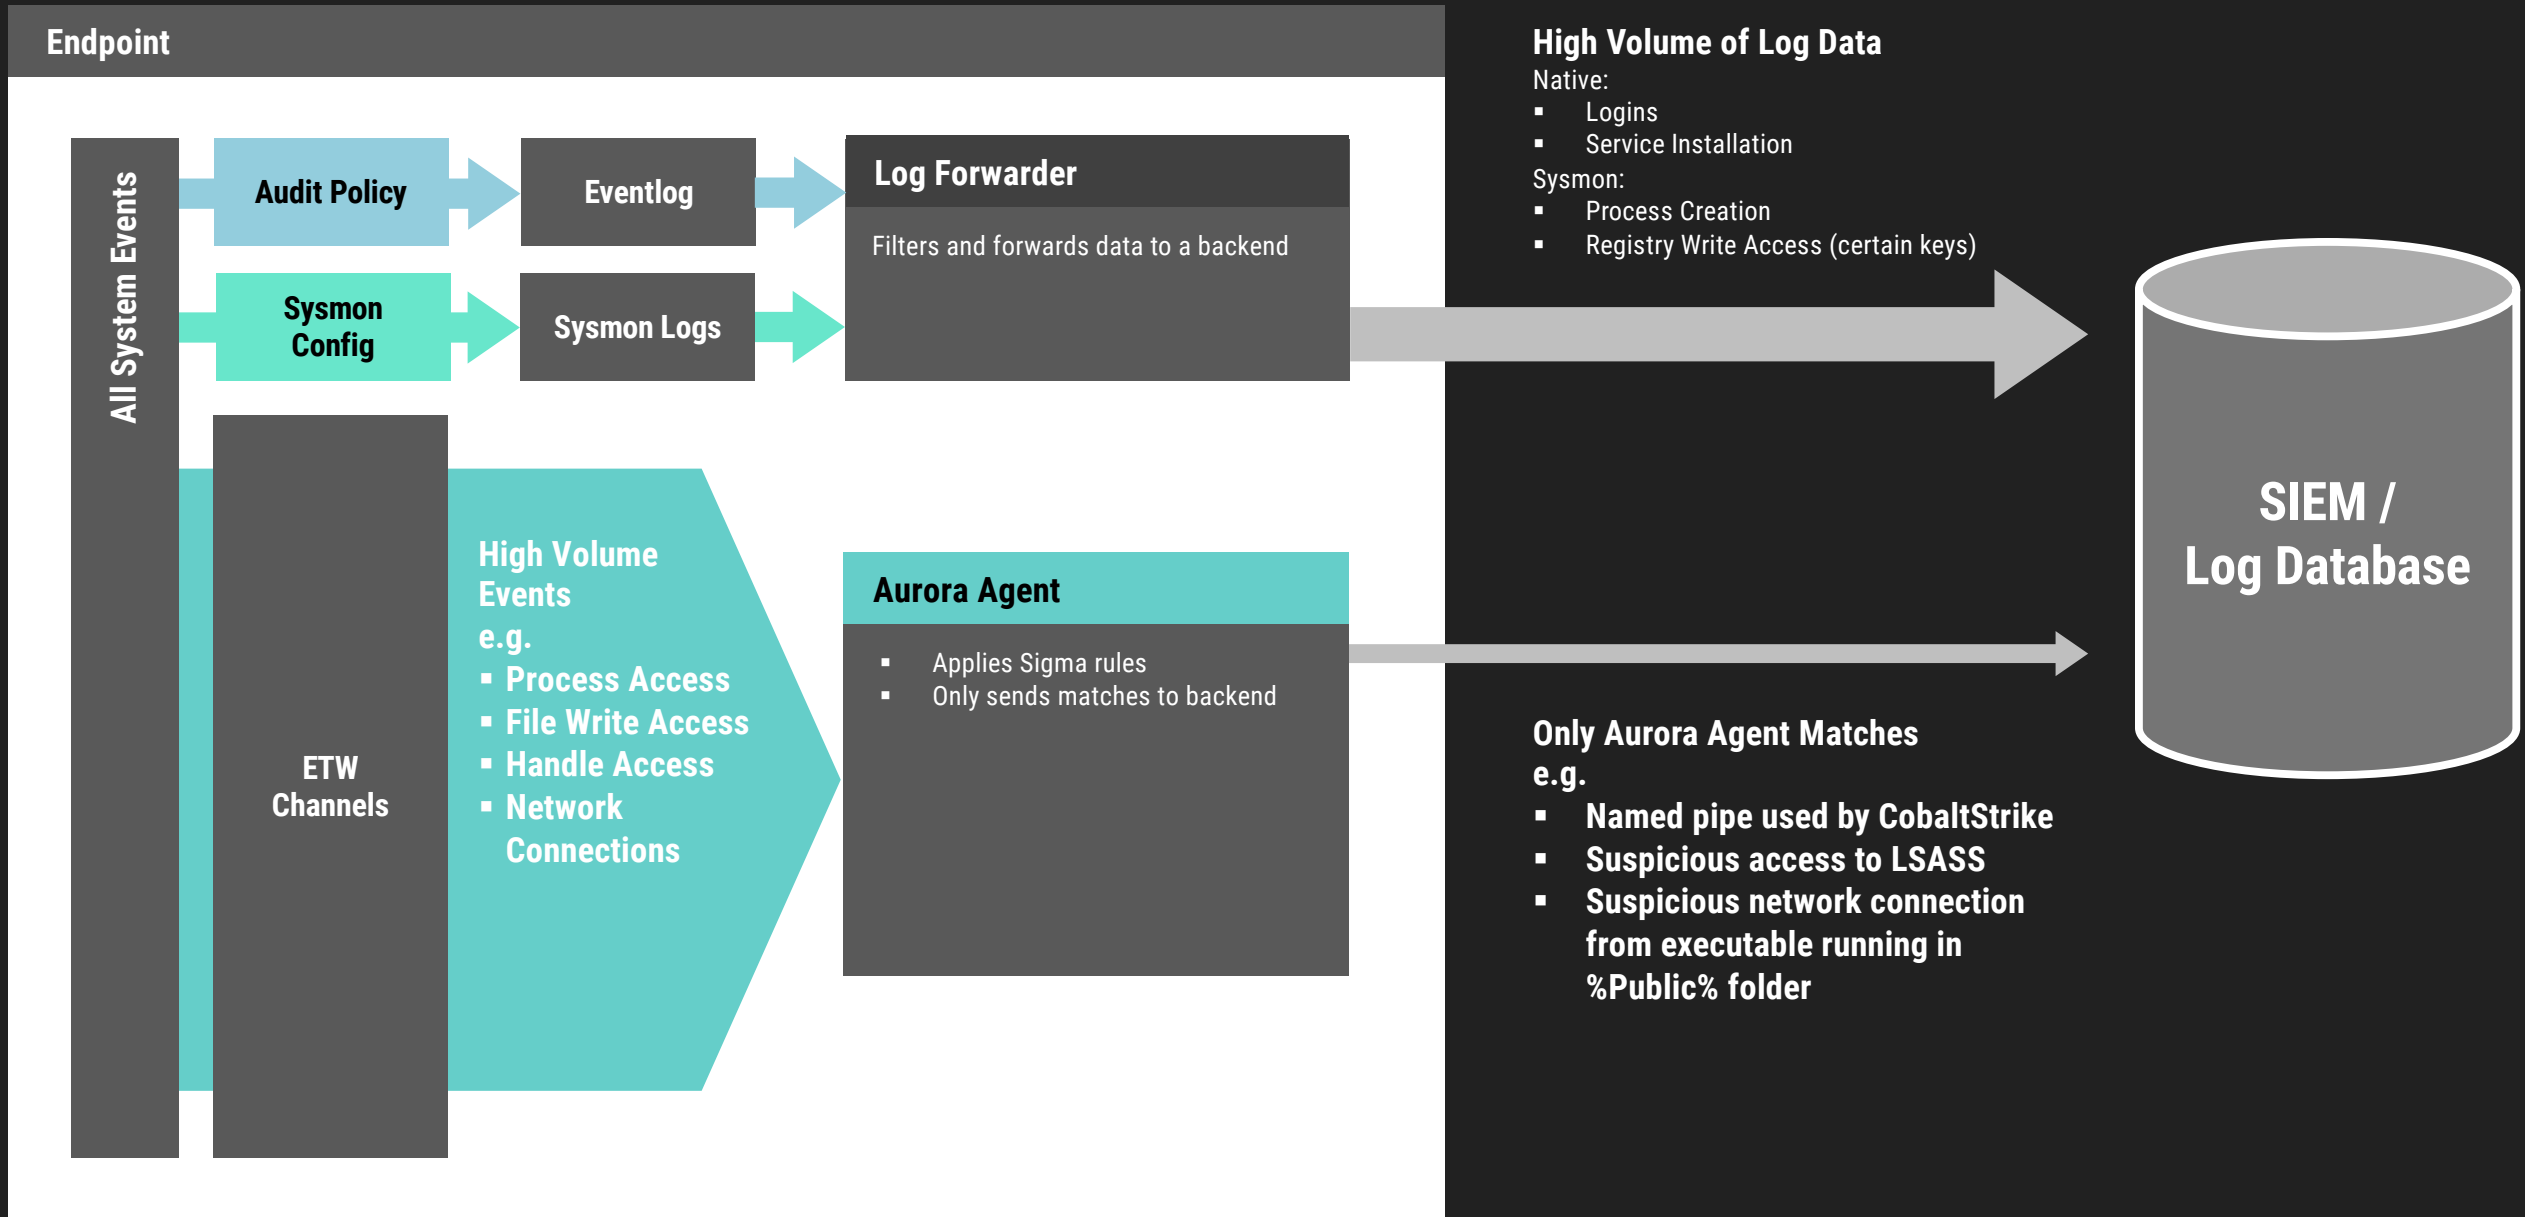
Endpoint

All System Events

Audit Policy

Eventlog

Sysmon Config

Sysmon Logs

Log Forwarder

Filters and forwards data to a backend

ETW Channels

High Volume Events
e.g.
▪ Process Access
▪ File Write Access
▪ Handle Access
▪ Network Connections

Aurora Agent

▪ Applies Sigma rules
▪ Only sends matches to backend

High Volume of Log Data
Native:
▪ Logins
▪ Service Installation
Sysmon:
▪ Process Creation
▪ Registry Write Access (certain keys)

SIEM / Log Database

Only Aurora Agent Matches
e.g.
▪ Named pipe used by CobaltStrike
▪ Suspicious access to LSASS
▪ Suspicious network connection from executable running in %Public% folder